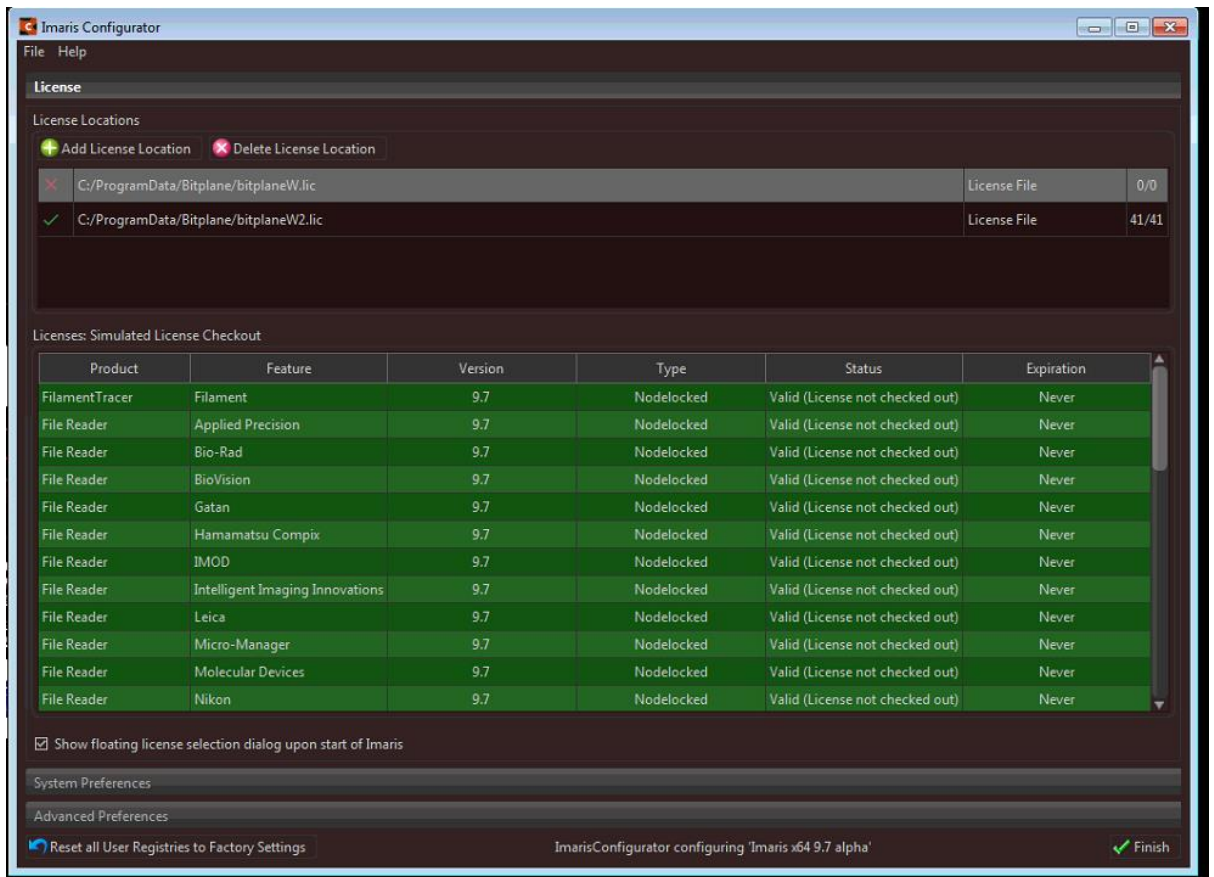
Imaris Configurator

File Help

License

License Locations

Add License Location Delete License Location

| | | | |
|---|---|---|---|
| ✕ | C:/ProgramData/Bitplane/bitplaneW.lic | License File | 0/0 |
| ✓ | C:/ProgramData/Bitplane/bitplaneW2.lic | License File | 41/41 |

Licenses: Simulated License Checkout

| Product | Feature | Version | Type | Status | Expiration |
|---|---|---|---|---|---|
| FilamentTracer | Filament | 9.7 | Nodelocked | Valid (License not checked out) | Never |
| File Reader | Applied Precision | 9.7 | Nodelocked | Valid (License not checked out) | Never |
| File Reader | Bio-Rad | 9.7 | Nodelocked | Valid (License not checked out) | Never |
| File Reader | BioVision | 9.7 | Nodelocked | Valid (License not checked out) | Never |
| File Reader | Gatan | 9.7 | Nodelocked | Valid (License not checked out) | Never |
| File Reader | Hamamatsu Compix | 9.7 | Nodelocked | Valid (License not checked out) | Never |
| File Reader | IMOD | 9.7 | Nodelocked | Valid (License not checked out) | Never |
| File Reader | Intelligent Imaging Innovations | 9.7 | Nodelocked | Valid (License not checked out) | Never |
| File Reader | Leica | 9.7 | Nodelocked | Valid (License not checked out) | Never |
| File Reader | Micro-Manager | 9.7 | Nodelocked | Valid (License not checked out) | Never |
| File Reader | Molecular Devices | 9.7 | Nodelocked | Valid (License not checked out) | Never |
| File Reader | Nikon | 9.7 | Nodelocked | Valid (License not checked out) | Never |

☑ Show floating license selection dialog upon start of Imaris

System Preferences

Advanced Preferences

Reset all User Registries to Factory Settings

ImarisConfigurator configuring 'Imaris x64 9.7 alpha'

Finish